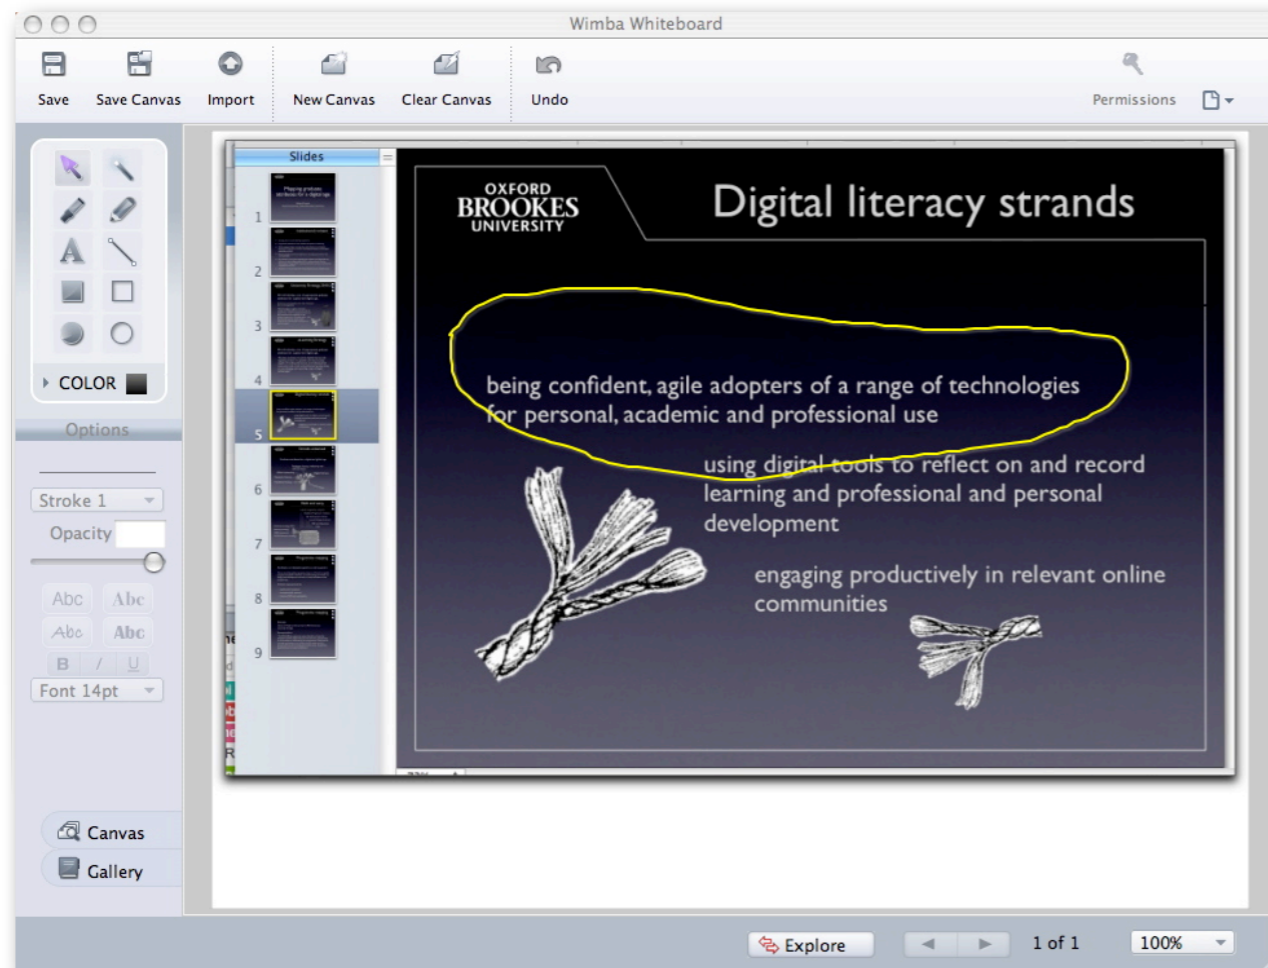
Wimba Whiteboard

Save
Save Canvas
Import
New Canvas
Clear Canvas
Undo
Permissions

COLOR

Options

Stroke 1
Opacity

Abc Abc
Abc Abc
B / U
Font 14pt

Canvas
Gallery

Slides
1
2
3
4
5
6
7
8
9

OXFORD BROOKES UNIVERSITY

Digital literacy strands

being confident, agile adopters of a range of technologies for personal, academic and professional use

using digital tools to reflect on and record learning and professional and personal development

engaging productively in relevant online communities

Explore
1 of 1
100%